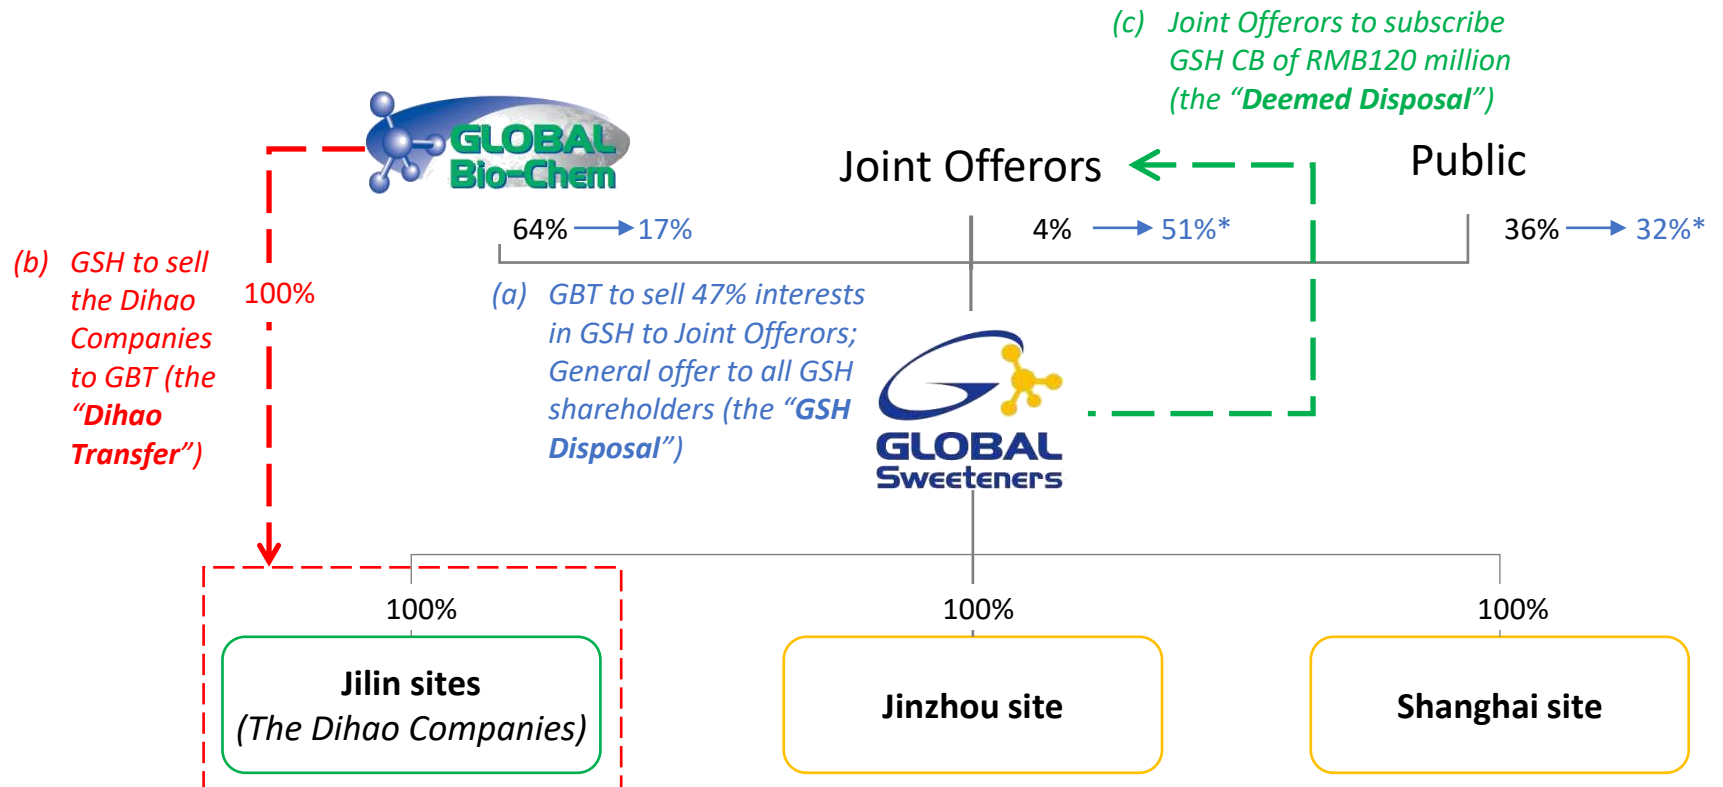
(c) Joint Offerors to subscribe GSH CB of RMB120 million (the "Deemed Disposal")

GLOBAL Bio-Chem

Joint Offerors

Public

64% 17%

4% 51%*

36% 32%*

(b) GSH to sell the Dihao Companies to GBT (the "Dihao Transfer")

100%

(a) GBT to sell 47% interests in GSH to Joint Offerors; General offer to all GSH shareholders (the "GSH Disposal")

GLOBAL Sweeteners

100%

100%

100%

Jilin sites
(The Dihao Companies)

Jinzhou site

Shanghai site